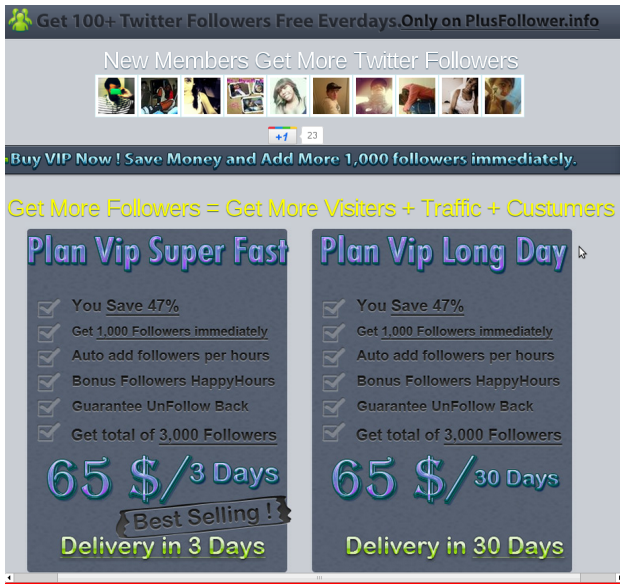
Get 100+ Twitter Followers Free Everdays.Only on PlusFollower.info

New Members Get More Twitter Followers

+1 23

Buy VIP Now ! Save Money and Add More 1,000 followers immediately.

Get More Followers = Get More Visiters + Traffic + Custumers

Plan Vip Super Fast

You Save 47%

Get 1,000 Followers immediately

Auto add followers per hours

Bonus Followers HappyHours

Guarantee UnFollow Back

Get total of 3,000 Followers

65 $/3 Days

Best Selling !

Delivery in 3 Days

Plan Vip Long Day

You Save 47%

Get 1,000 Followers immediately

Auto add followers per hours

Bonus Followers HappyHours

Guarantee UnFollow Back

Get total of 3,000 Followers

65 $/30 Days

Delivery in 30 Days